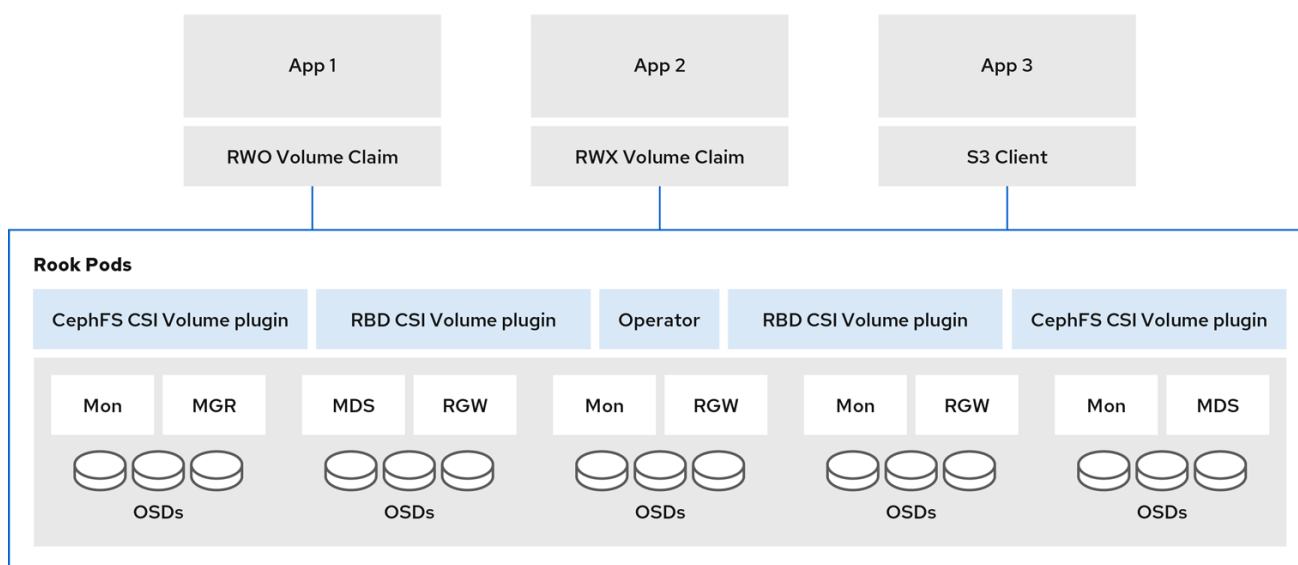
App 1

RWO Volume Claim

App 2

RWX Volume Claim

App 3

S3 Client

Rook Pods

CephFS CSI Volume plugin

RBD CSI Volume plugin

Operator

RBD CSI Volume plugin

CephFS CSI Volume plugin

Mon

MGR

OSDs

MDS

RGW

OSDs

Mon

RGW

OSDs

Mon

RGW

OSDs

Mon

MDS

OSDs